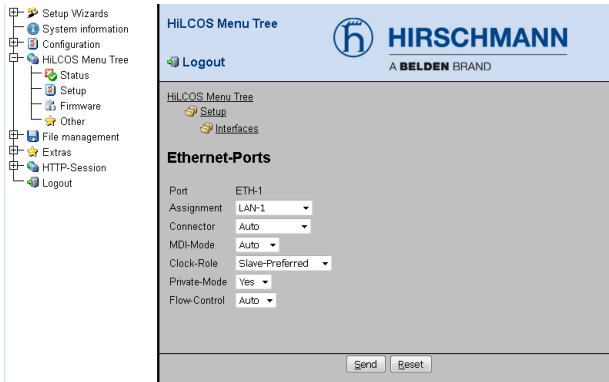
Setup Wizards
System information
Configuration
HiLCOS Menu Tree
Status
Setup
Firmware
Other
File management
Extras
HTTP-Session
Logout

HiLCOS Menu Tree

Logout

HIRSCHMANN
A BELDEN BRAND

HiLCOS Menu Tree
Setup
Interfaces

Ethernet-Ports

| | |
|---|---|
| Port | ETH-1 |
| Assignment | LAN-1 |
| Connector | Auto |
| MDI-Mode | Auto |
| Clock-Role | Slave-Preferred |
| Private-Mode | Yes |
| Flow-Control | Auto |

Send Reset